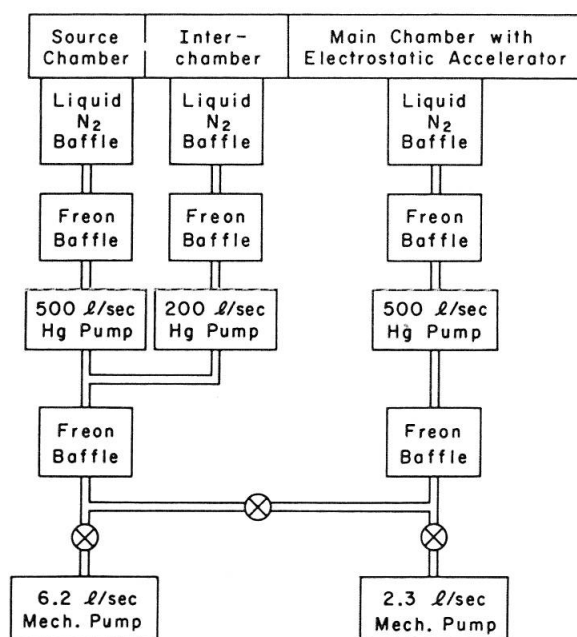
Source Chamber

Inter-chamber

Main Chamber with Electrostatic Accelerator

Liquid $N_2$ Baffle

Liquid $N_2$ Baffle

Liquid $N_2$ Baffle

Freon Baffle

Freon Baffle

Freon Baffle

500 $\ell$/sec Hg Pump

200 $\ell$/sec Hg Pump

500 $\ell$/sec Hg Pump

Freon Baffle

Freon Baffle

6.2 $\ell$/sec Mech. Pump

2.3 $\ell$/sec Mech. Pump